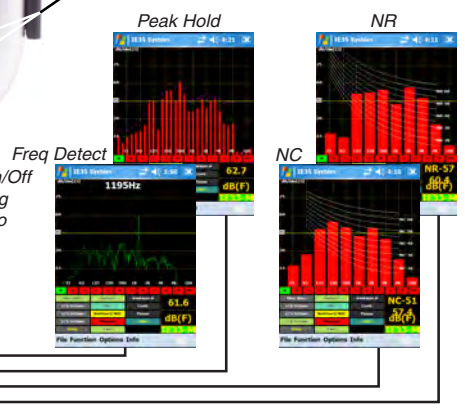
Peak Hold

NR

IE35 System

4:21

62.7

dB(F)

IE35 System

4:15

NR-57

60.4

dB(F)

Freq Detect

/Off

g

o

NC

IE35 System

2:50

1195Hz

61.6

dB(F)

File Function Options Info

IE35 System

4:16

NC-51

57.4

dB(F)

File Function Options Info